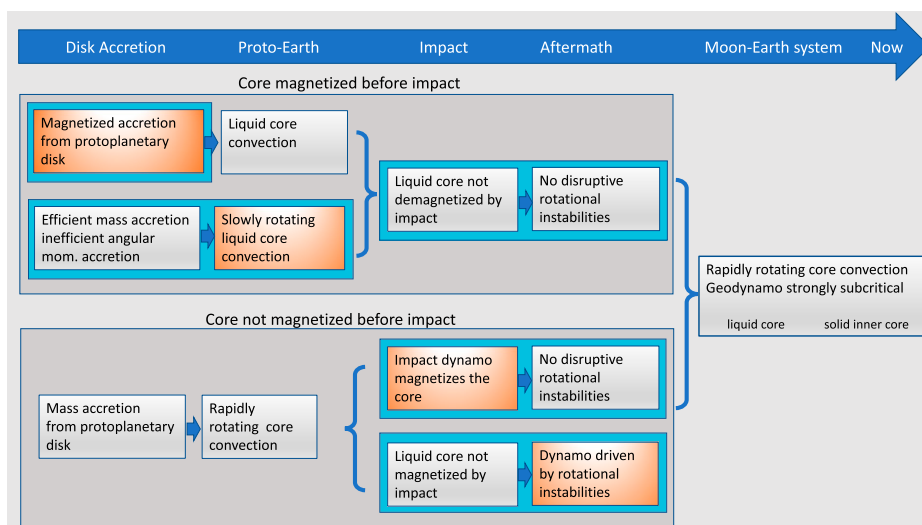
Disk Accretion Proto-Earth Impact Aftermath Moon-Earth system Now

Core magnetized before impact

Magnetized accretion from protoplanetary disk

Liquid core convection

Efficient mass accretion inefficient angular mom. accretion

Slowly rotating liquid core convection

Liquid core not demagnetized by impact

No disruptive rotational instabilities

Rapidly rotating core convection Geodynamo strongly subcritical

liquid core solid inner core

Core not magnetized before impact

Mass accretion from protoplanetary disk

Rapidly rotating core convection

Impact dynamo magnetizes the core

No disruptive rotational instabilities

Liquid core not magnetized by impact

Dynamo driven by rotational instabilities